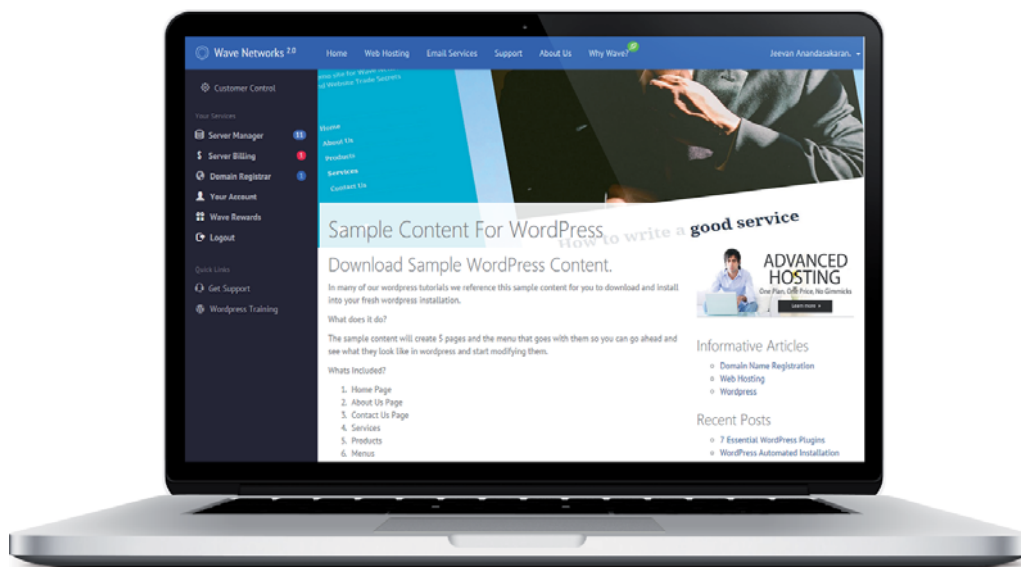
Wave Networks 2.0

Home
Web Hosting
Email Services
Support
About Us
Why Wave?

Jeevan Anandasakaran.

Customer Control

Your Services

Server Manager 11
Server Billing 1
Domain Registrar 1
Your Account
Wave Rewards
Logout

Quick Links

Get Support
Wordpress Training

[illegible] site for Wave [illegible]
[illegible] Website Trade Secrets

Home
About Us
Products
Services
Contact Us

Sample Content For WordPress

How to write a good service

Download Sample WordPress Content.

In many of our wordpress tutorials we reference this sample content for you to download and install into your fresh wordpress installation.

What does it do?

The sample content will create 5 pages and the menu that goes with them so you can go ahead and see what they look like in wordpress and start modifying them.

Whats Included?

1. Home Page
2. About Us Page
3. Contact Us Page
4. Services
5. Products
6. Menus

ADVANCED HOSTING
One Plan, One Price, No Gimmicks
Learn more

Informative Articles

Domain Name Registration
Web Hosting
Wordpress

Recent Posts

7 Essential WordPress Plugins
WordPress Automated Installation